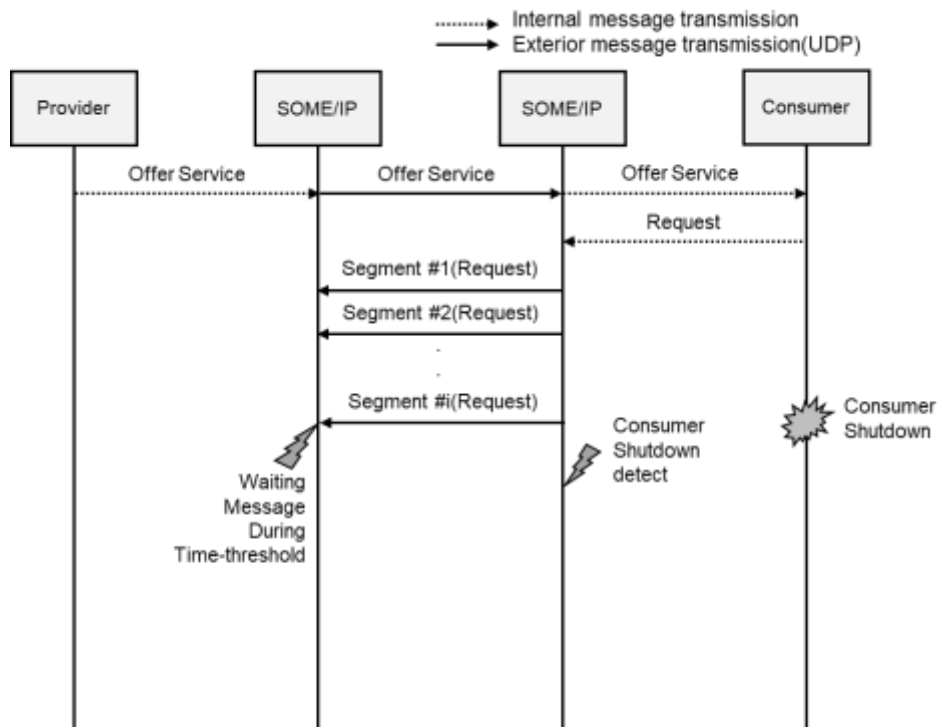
Internal message transmission
Exterior message transmission(UDP)

Provider

SOME/IP

SOME/IP

Consumer

Offer Service

Offer Service

Offer Service

Request

Segment #1(Request)

Segment #2(Request)

.
.

Segment #i(Request)

Consumer Shutdown

Consumer Shutdown detect

Waiting Message During Time-threshold